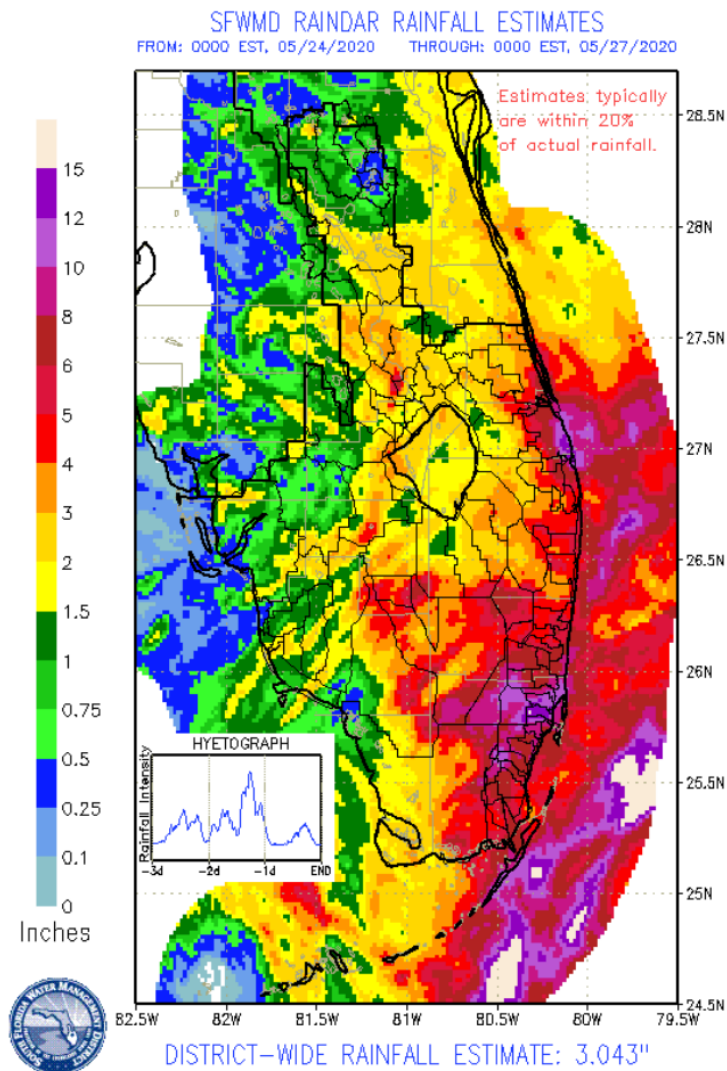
SFWMD RAINDAR RAINFALL ESTIMATES
FROM: 0000 EST, 05/24/2020 THROUGH: 0000 EST, 05/27/2020

Estimates typically are within 20% of actual rainfall.

15
12
10
8
6
5
4
3
2
1.5
1
0.75
0.5
0.25
0.1
0
Inches

28.5N
28N
27.5N
27N
26.5N
26N
25.5N
25N
24.5N

HYETOGRAPH
Rainfall Intensity
-3d -2d -1d END

82.5W 82W 81.5W 81W 80.5W 80W 79.5W

SOUTH FLORIDA WATER MANAGEMENT DISTRICT

DISTRICT-WIDE RAINFALL ESTIMATE: 3.043"